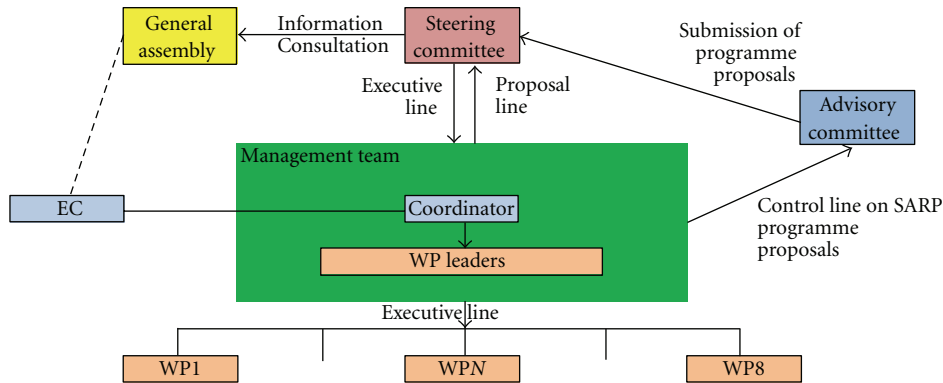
General assembly

Information
Consultation

Steering committee

Submission of programme proposals

Executive line

Proposal line

Advisory committee

Management team

EC

Coordinator

Control line on SARP programme proposals

WP leaders

Executive line

WP1

WPN

WP8